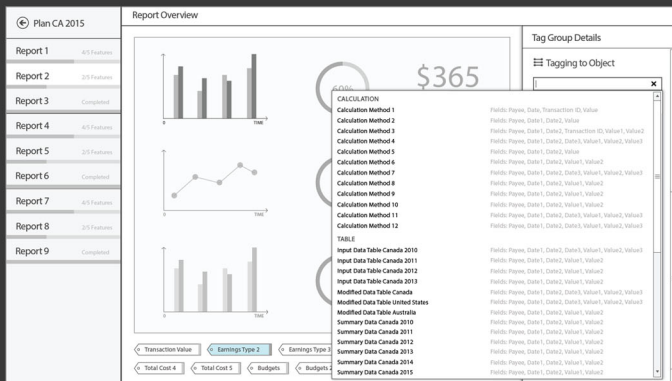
Plan CA 2015

Report 1 4/5 Features
Report 2 2/5 Features
Report 3 Completed
Report 4 4/5 Features
Report 5 2/5 Features
Report 6 Completed
Report 7 4/5 Features
Report 8 2/5 Features
Report 9 Completed

Report Overview

TIME
TIME
TIME

60%
$365

Tag Group Details
Tagging to Object

CALCULATION

| | |
|---|---|
| Calculation Method 1 | Fields: Payee, Date, Transaction ID, Value |
| Calculation Method 2 | Fields: Payee, Date1, Date2, Value |
| Calculation Method 3 | Fields: Payee, Date1, Date2, Transaction ID, Value1, Value2 |
| Calculation Method 4 | Fields: Payee, Date1, Date2, Date3, Value1, Value2, Value3 |
| Calculation Method 5 | Fields: Payee, Date1, Date2, Value |
| Calculation Method 6 | Fields: Payee, Date1, Date2, Value1, Value2 |
| Calculation Method 7 | Fields: Payee, Date1, Date2, Date3, Value1, Value2, Value3 |
| Calculation Method 8 | Fields: Payee, Date1, Date2, Value1, Value2 |
| Calculation Method 9 | Fields: Payee, Date1, Date2, Value1, Value2 |
| Calculation Method 10 | Fields: Payee, Date1, Date2, Value1, Value2 |
| Calculation Method 11 | Fields: Payee, Date1, Date2, Date3, Value1, Value2, Value3 |
| Calculation Method 12 | Fields: Payee, Date1, Date2, Date3, Value1, Value2, Value3 |

TABLE

| | |
|---|---|
| Input Data Table Canada 2010 | Fields: Payee, Date1, Date2, Date3, Value1, Value2, Value3 |
| Input Data Table Canada 2011 | Fields: Payee, Date1, Date2, Value1, Value2 |
| Input Data Table Canada 2012 | Fields: Payee, Date1, Date2, Value1, Value2 |
| Input Data Table Canada 2013 | Fields: Payee, Date1, Date2, Value1, Value2 |
| Modified Data Table Canada | Fields: Payee, Date1, Date2, Date3, Value1, Value2, Value3 |
| Modified Data Table United States | Fields: Payee, Date1, Date2, Date3, Value1, Value2, Value3 |
| Modified Data Table Australia | Fields: Payee, Date1, Date2, Value1, Value2 |
| Summary Data Canada 2010 | Fields: Payee, Date1, Date2, Date3, Value1, Value2, Value3 |
| Summary Data Canada 2011 | Fields: Payee, Date1, Date2, Value1, Value2 |
| Summary Data Canada 2012 | Fields: Payee, Date1, Date2, Value1, Value2 |
| Summary Data Canada 2013 | Fields: Payee, Date1, Date2, Value1, Value2 |
| Summary Data Canada 2014 | Fields: Payee, Date1, Date2, Value1, Value2 |
| Summary Data Canada 2015 | Fields: Payee, Date1, Date2, Value1, Value2 |

Transaction Value
Earnings Type 2
Earnings Type 3
Total Cost 4
Total Cost 5
Budgets
Budgets 2